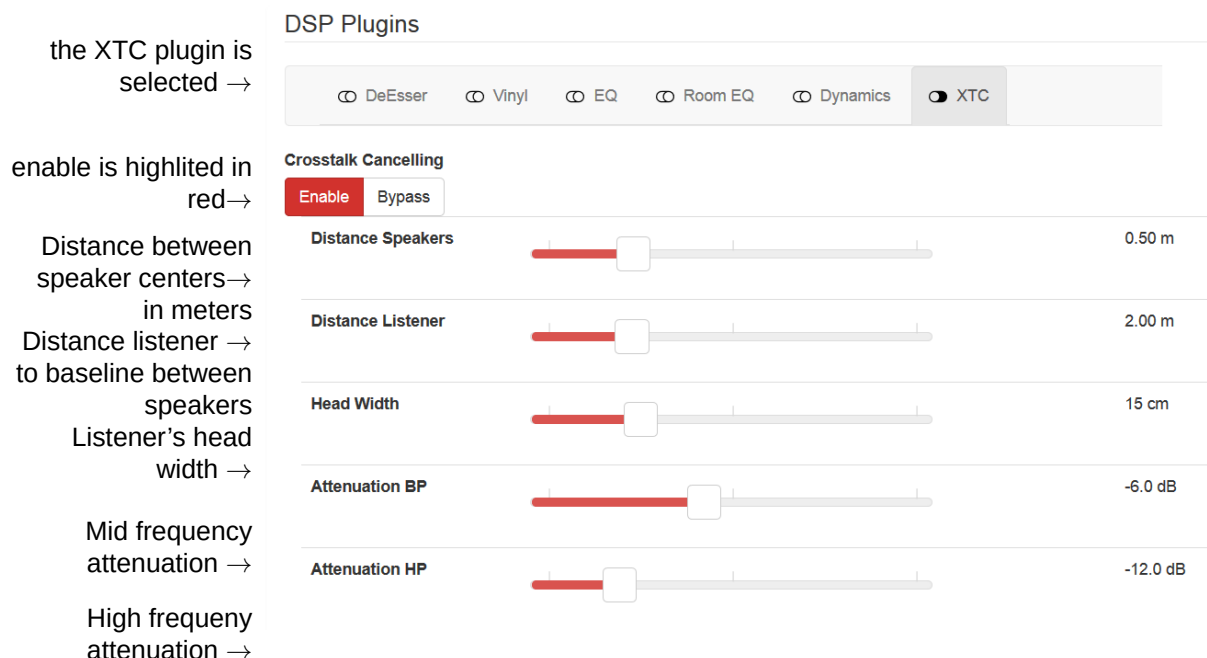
DSP Plugins

the XTC plugin is selected →

DeEsser Vinyl EQ Room EQ Dynamics XTC

enable is highlited in red→

Crosstalk Cancelling

Enable Bypass

Distance between speaker centers→ in meters

Distance Speakers 0.50 m

Distance listener → to baseline between speakers

Distance Listener 2.00 m

Listener’s head width →

Head Width 15 cm

Mid frequency attenuation →

Attenuation BP -6.0 dB

High frequeny attenuation →

Attenuation HP -12.0 dB